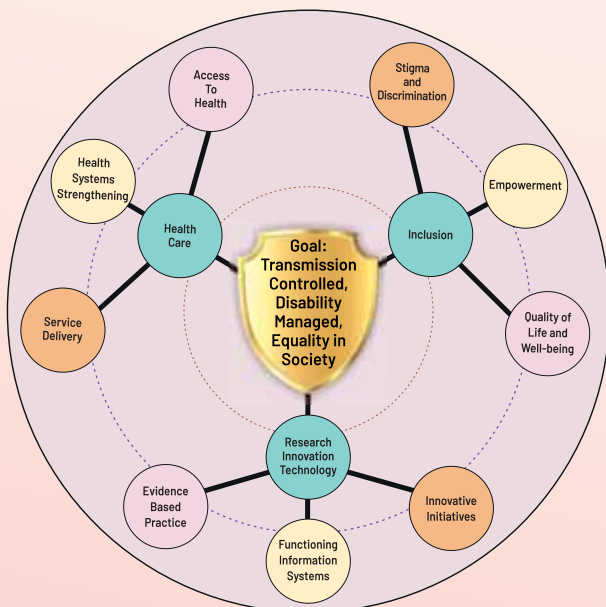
Goal: Transmission Controlled, Disability Managed, Equality in Society

Health Care

Access To Health

Health Systems Strengthening

Service Delivery

Inclusion

Stigma and Discrimination

Empowerment

Quality of Life and Well-being

Research Innovation Technology

Evidence Based Practice

Functioning Information Systems

Innovative Initiatives